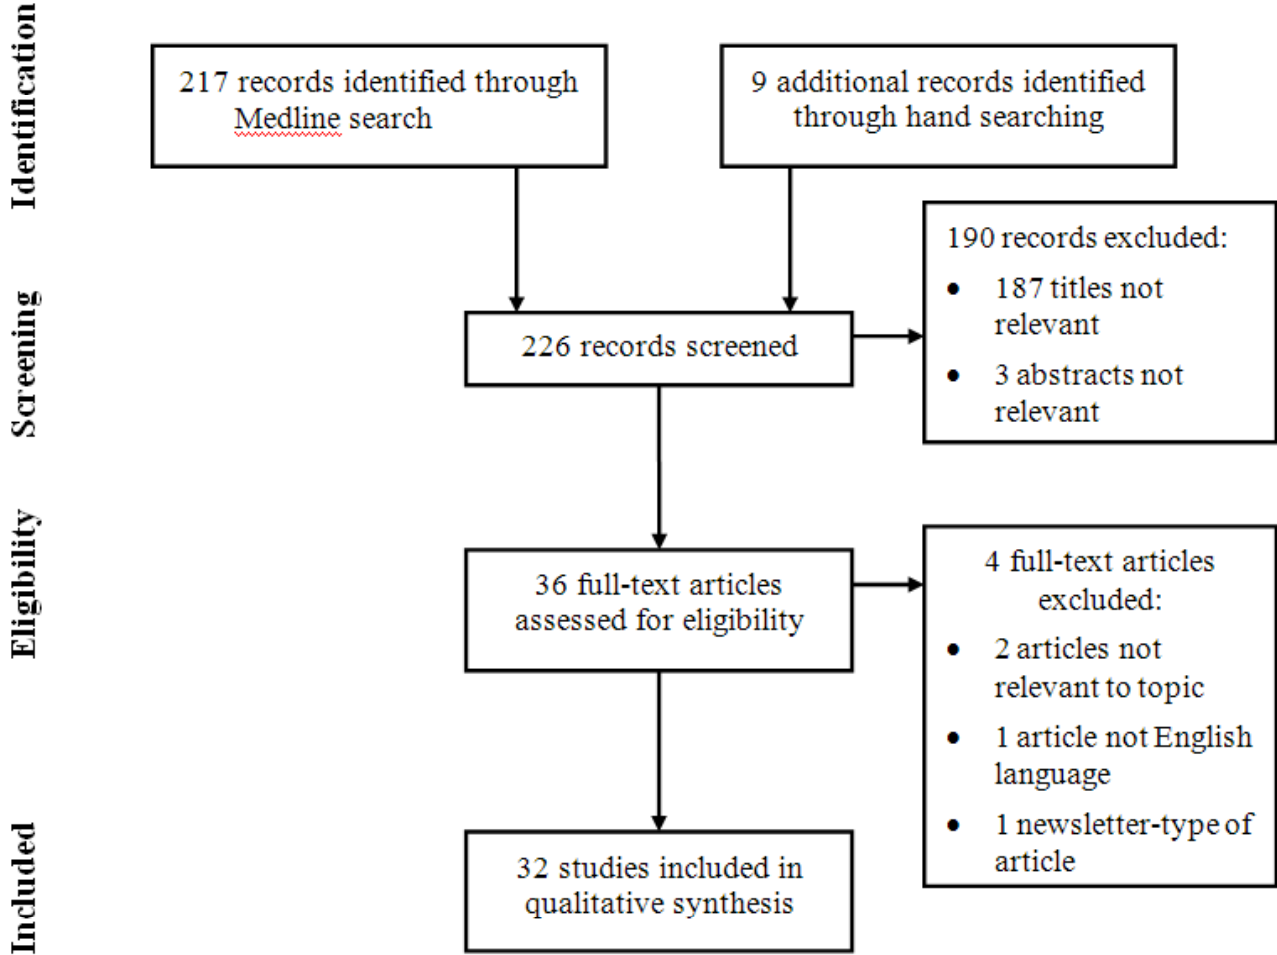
Identification

217 records identified through Medline search

9 additional records identified through hand searching

Screening

226 records screened

190 records excluded:
- 187 titles not relevant
- 3 abstracts not relevant

Eligibility

36 full-text articles assessed for eligibility

4 full-text articles excluded:
- 2 articles not relevant to topic
- 1 article not English language
- 1 newsletter-type of article

Included

32 studies included in qualitative synthesis